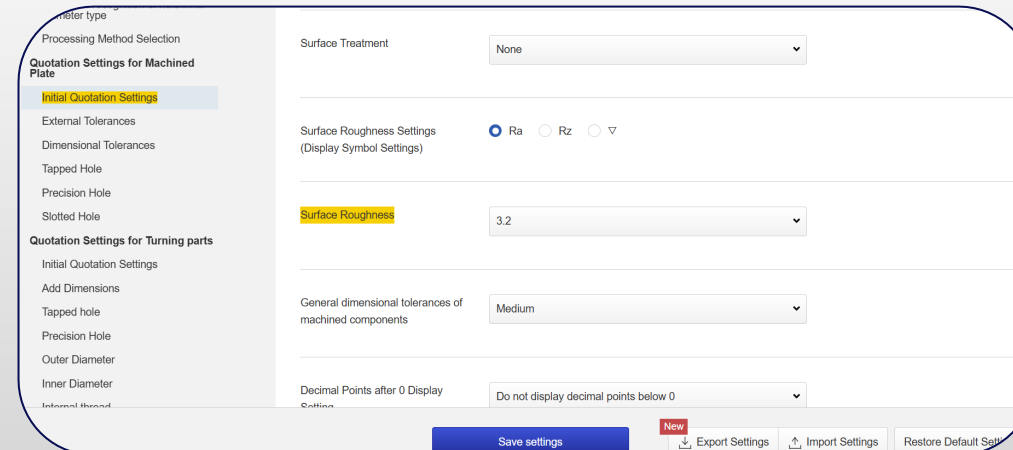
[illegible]meter type
Processing Method Selection
Quotation Settings for Machined Plate
Initial Quotation Settings
External Tolerances
Dimensional Tolerances
Tapped Hole
Precision Hole
Slotted Hole
Quotation Settings for Turning parts
Initial Quotation Settings
Add Dimensions
Tapped hole
Precision Hole
Outer Diameter
Inner Diameter
Internal thread

Surface Treatment
None

Surface Roughness Settings (Display Symbol Settings)
Ra Rz ▽

Surface Roughness
3.2

General dimensional tolerances of machined components
Medium

Decimal Points after 0 Display Setting
Do not display decimal points below 0

Save settings
New
Export Settings
Import Settings
Restore Default Setti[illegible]